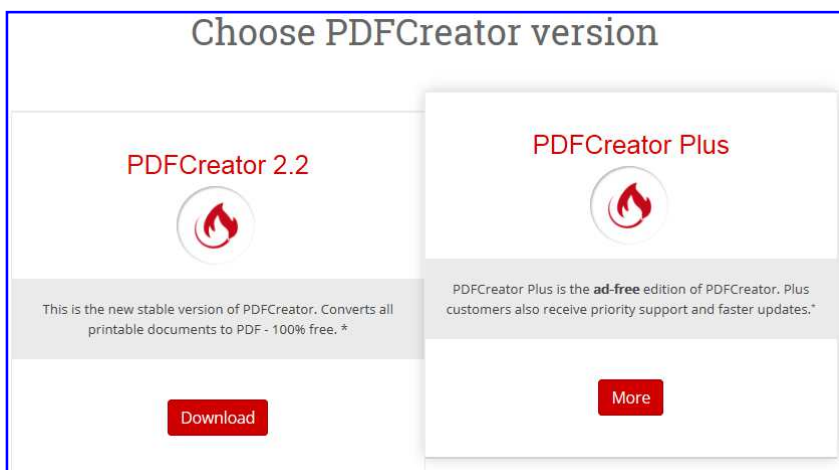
Choose PDFCreator version

PDFCreator 2.2

This is the new stable version of PDFCreator. Converts all printable documents to PDF - 100% free. *

Download

PDFCreator Plus

PDFCreator Plus is the **ad-free** edition of PDFCreator. Plus customers also receive priority support and faster updates.*

More